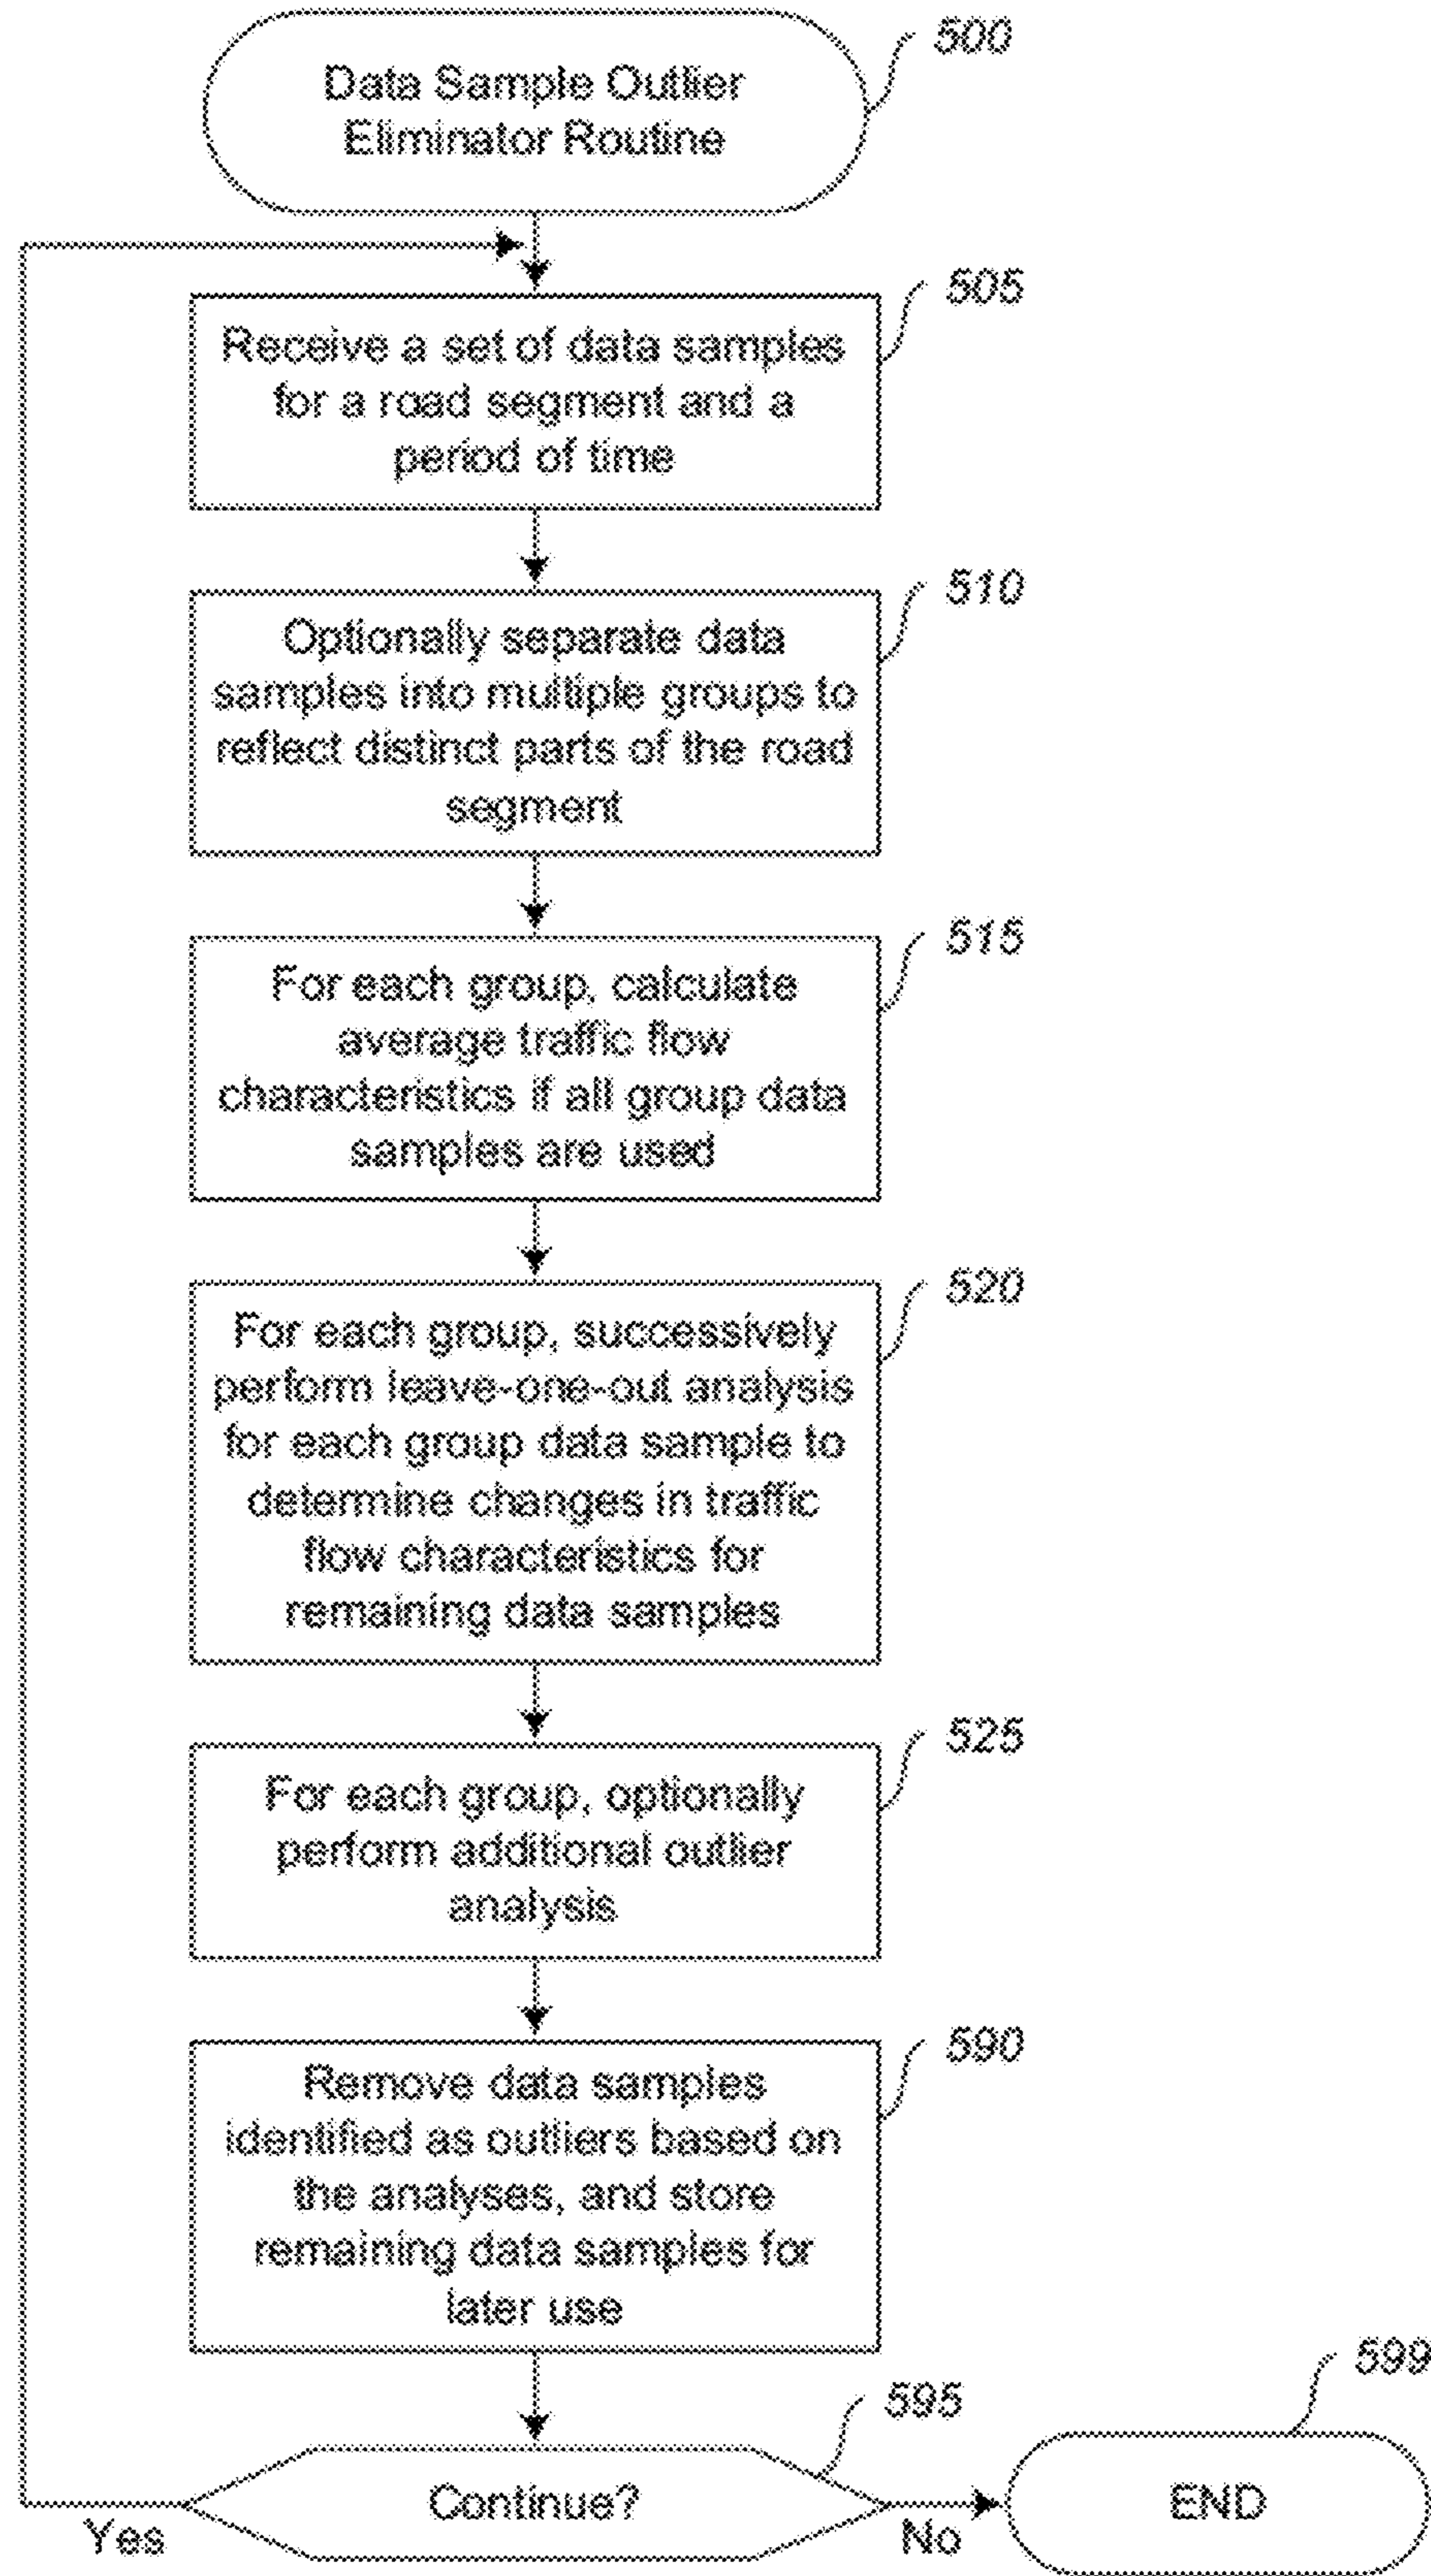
500
Data Sample Outlier Eliminator Routine

505
Receive a set of data samples for a road segment and a period of time

510
Optionally separate data samples into multiple groups to reflect distinct parts of the road segment

515
For each group, calculate average traffic flow characteristics if all group data samples are used

520
For each group, successively perform leave-one-out analysis for each group data sample to determine changes in traffic flow characteristics for remaining data samples

525
For each group, optionally perform additional outlier analysis

590
Remove data samples identified as outliers based on the analyses, and store remaining data samples for later use

595
Continue?

Yes

No

599
END